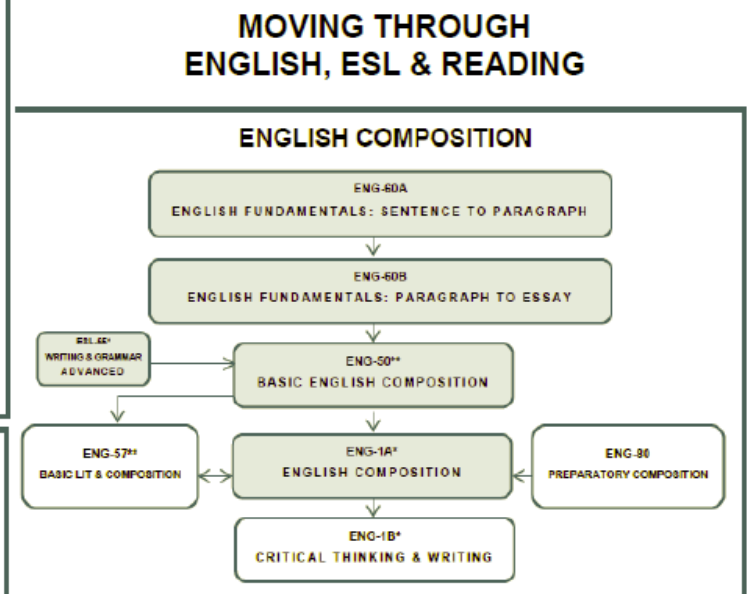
MOVING THROUGH
ENGLISH, ESL & READING

ENGLISH COMPOSITION

ENG-60A
ENGLISH FUNDAMENTALS: SENTENCE TO PARAGRAPH

ENG-60B
ENGLISH FUNDAMENTALS: PARAGRAPH TO ESSAY

ESL-55*
WRITING & GRAMMAR ADVANCED

ENG-50**
BASIC ENGLISH COMPOSITION

ENG-57**
BASIC LIT & COMPOSITION

ENG-1A*
ENGLISH COMPOSITION

ENG-80
PREPARATORY COMPOSITION

ENG-1B*
CRITICAL THINKING & WRITING